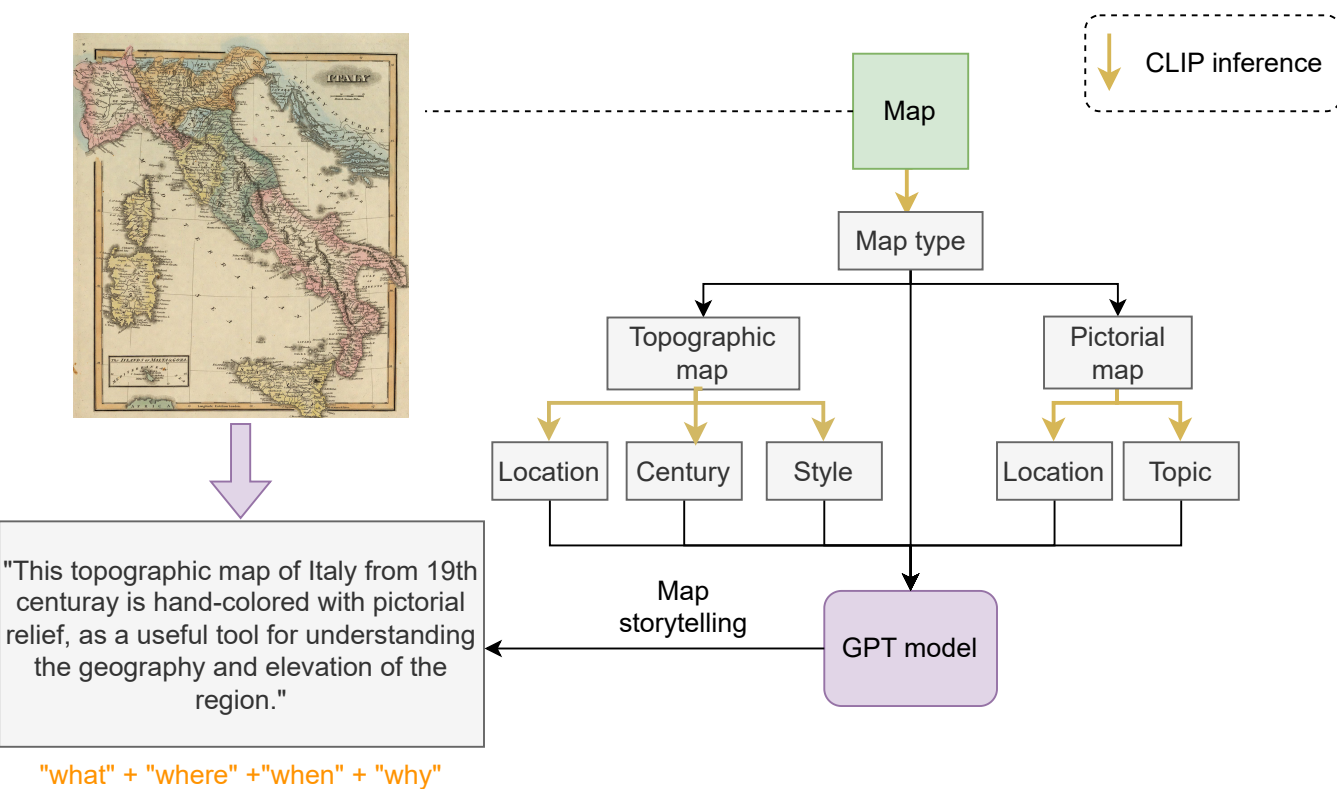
ITALY

CLIP inference

Map

Map type

Topographic map

Pictorial map

Location

Century

Style

Location

Topic

"This topographic map of Italy from 19th centuray is hand-colored with pictorial relief, as a useful tool for understanding the geography and elevation of the region."

Map storytelling

GPT model

"what" + "where" +"when" + "why"